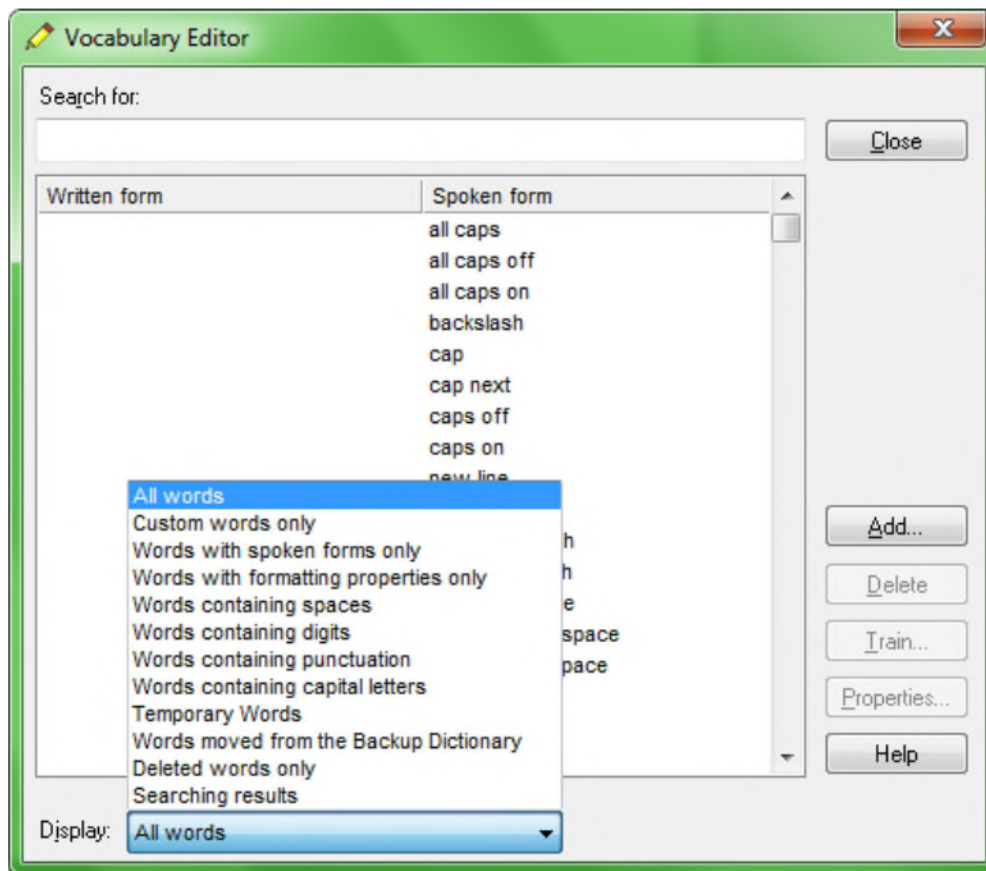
Vocabulary Editor

Search for:

Close

| Written form | Spoken form |
|---|---|
| | all caps |
| | all caps off |
| | all caps on |
| | backslash |
| | cap |
| | cap next |
| | caps off |
| | caps on |
| | new line |
| | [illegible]h |
| | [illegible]h |
| | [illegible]e |
| | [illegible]space |
| | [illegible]pace |

All words
Custom words only
Words with spoken forms only
Words with formatting properties only
Words containing spaces
Words containing digits
Words containing punctuation
Words containing capital letters
Temporary Words
Words moved from the Backup Dictionary
Deleted words only
Searching results

Add...
Delete
Train...
Properties...
Help

Display: All words